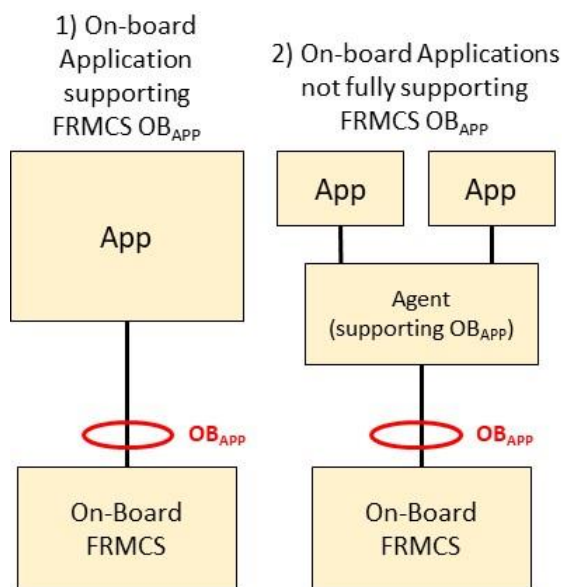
1) On-board Application supporting FRMCS $OB_{APP}$

2) On-board Applications not fully supporting FRMCS $OB_{APP}$

App

App

App

Agent (supporting $OB_{APP}$)

$OB_{APP}$

$OB_{APP}$

On-Board FRMCS

On-Board FRMCS